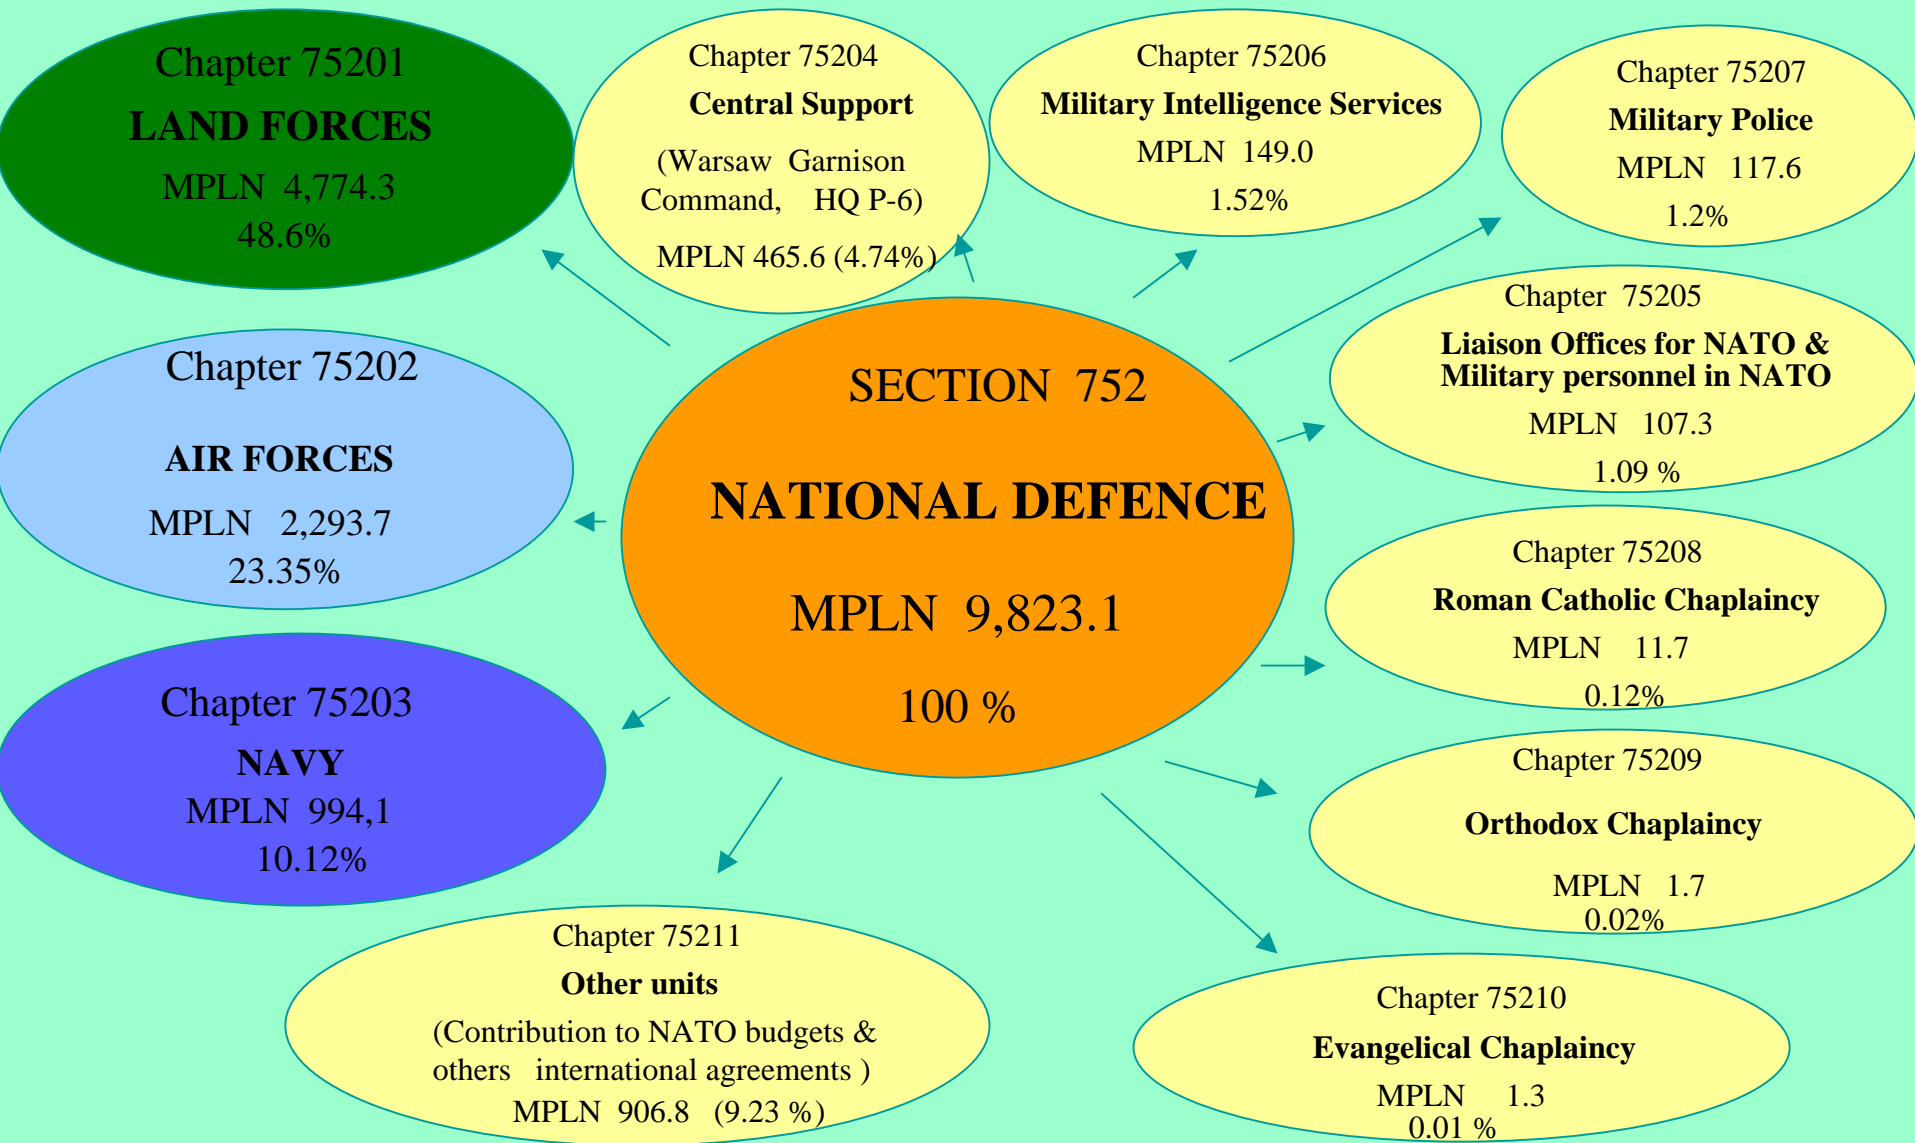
SECTION 752

NATIONAL DEFENCE

MPLN 9,823.1

100 %

Chapter 75201
LAND FORCES
MPLN 4,774.3
48.6%

Chapter 75204
Central Support
(Warsaw Garnison Command, HQ P-6)
MPLN 465.6 (4.74%)

Chapter 75206
Military Intelligence Services
MPLN 149.0
1.52%

Chapter 75207
Military Police
MPLN 117.6
1.2%

Chapter 75202
AIR FORCES
MPLN 2,293.7
23.35%

Chapter 75205
Liaison Offices for NATO & Military personnel in NATO
MPLN 107.3
1.09 %

Chapter 75208
Roman Catholic Chaplaincy
MPLN 11.7
0.12%

Chapter 75203
NAVY
MPLN 994,1
10.12%

Chapter 75209
Orthodox Chaplaincy
MPLN 1.7
0.02%

Chapter 75211
Other units
(Contribution to NATO budgets & others international agreements )
MPLN 906.8 (9.23 %)

Chapter 75210
Evangelical Chaplaincy
MPLN 1.3
0.01 %